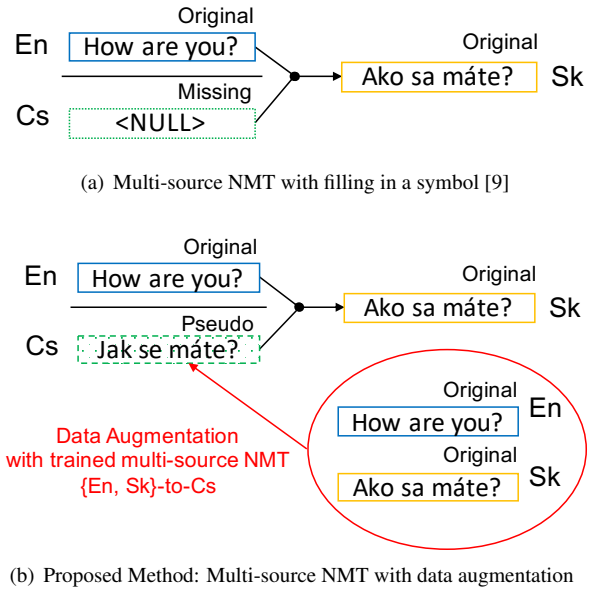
Original
En How are you?
Missing
Cs <NULL>
Original
Ako sa máte? Sk

(a) Multi-source NMT with filling in a symbol [9]

Original
En How are you?
Pseudo
Cs Jak se máte?
Original
Ako sa máte? Sk

Data Augmentation
with trained multi-source NMT
{En, Sk}-to-Cs

Original
How are you? En
Original
Ako sa máte? Sk

(b) Proposed Method: Multi-source NMT with data augmentation